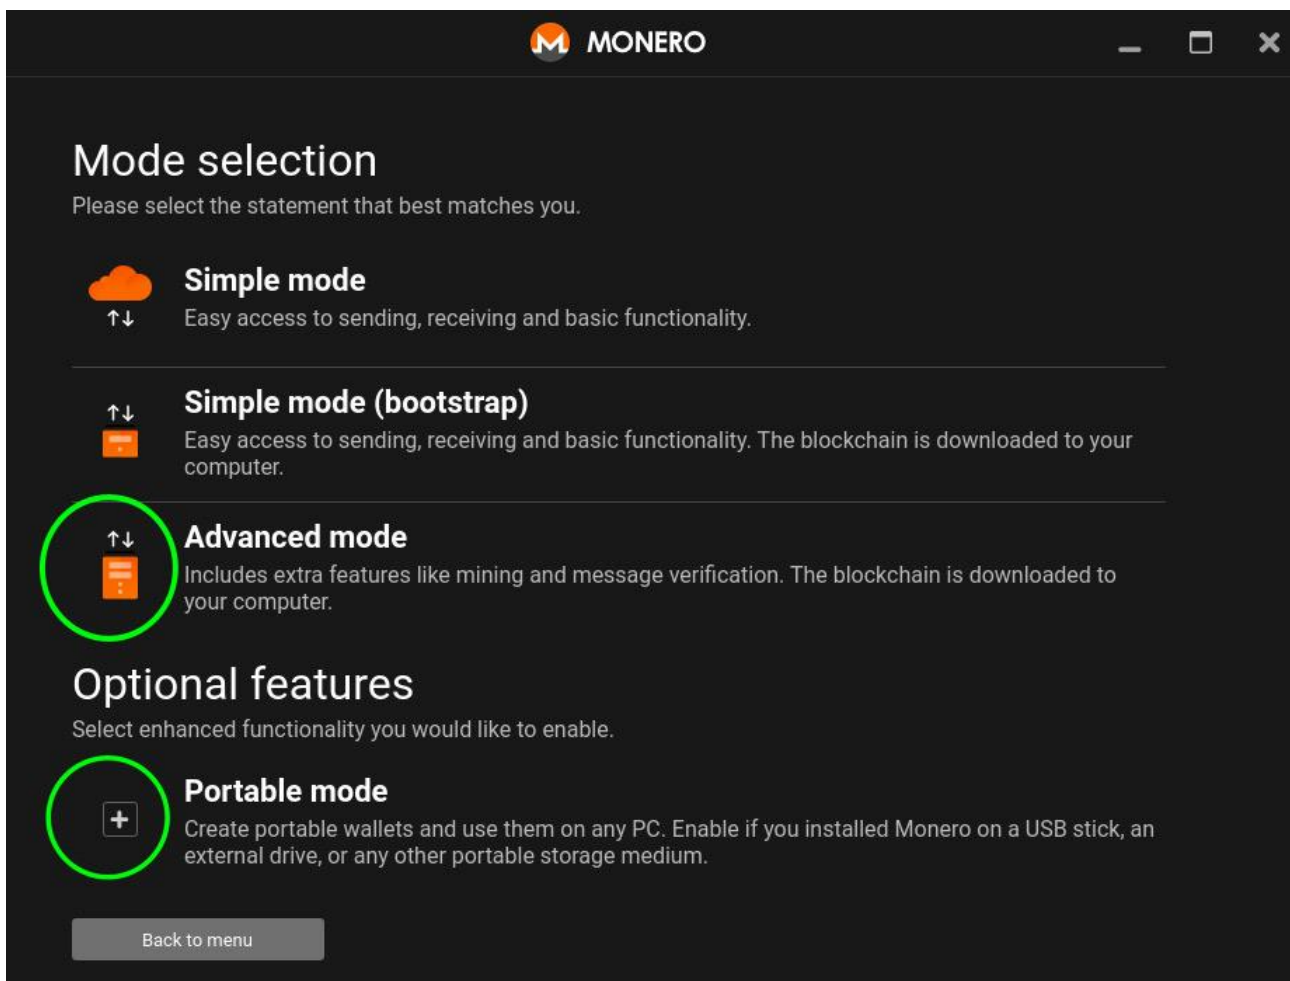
MONERO

Mode selection

Please select the statement that best matches you.

Simple mode

Easy access to sending, receiving and basic functionality.

Simple mode (bootstrap)

Easy access to sending, receiving and basic functionality. The blockchain is downloaded to your computer.

Advanced mode

Includes extra features like mining and message verification. The blockchain is downloaded to your computer.

Optional features

Select enhanced functionality you would like to enable.

Portable mode

Create portable wallets and use them on any PC. Enable if you installed Monero on a USB stick, an external drive, or any other portable storage medium.

Back to menu